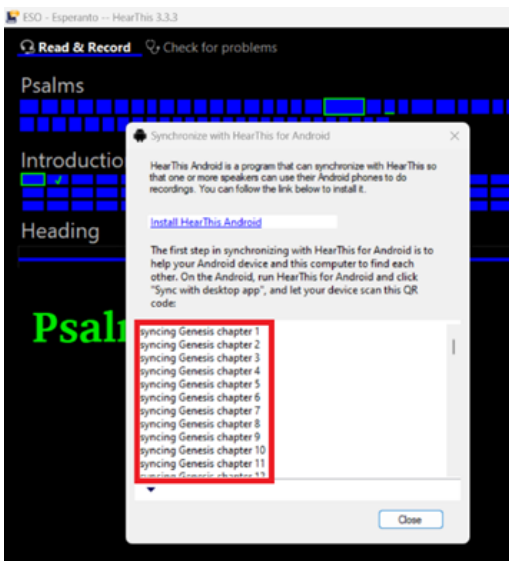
ESO - Esperanto -- HearThis 3.3.3

Read & Record Check for problems

Psalms

Introductio

Heading

Psalı

Synchronize with HearThis for Android

HearThis Android is a program that can synchronize with HearThis so that one or more speakers can use their Android phones to do recordings. You can follow the link below to install it.

Install HearThis Android

The first step in synchronizing with HearThis for Android is to help your Android device and this computer to find each other. On the Android, run HearThis for Android and click "Sync with desktop app", and let your device scan this QR code:

syncing Genesis chapter 1
syncing Genesis chapter 2
syncing Genesis chapter 3
syncing Genesis chapter 4
syncing Genesis chapter 5
syncing Genesis chapter 6
syncing Genesis chapter 7
syncing Genesis chapter 8
syncing Genesis chapter 9
syncing Genesis chapter 10
syncing Genesis chapter 11
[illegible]

Close